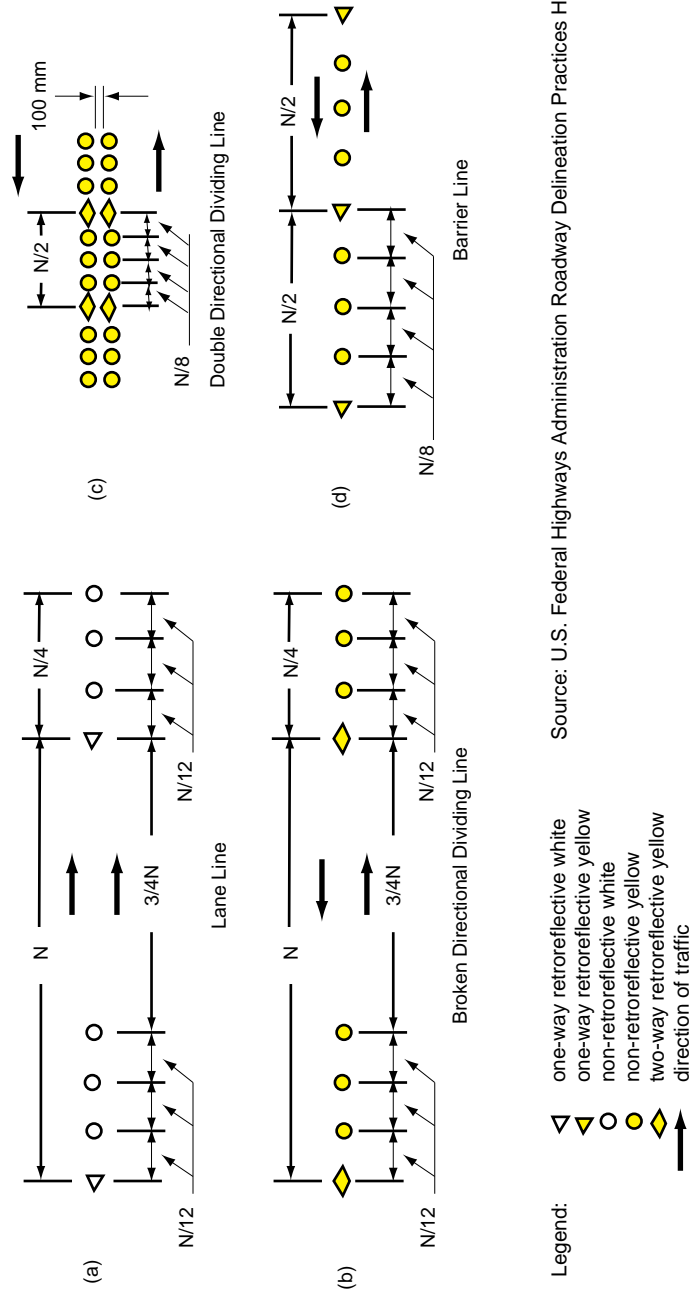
(a)

N

N/4

N/12

3/4N

N/12

Lane Line

(b)

N

N/4

N/12

3/4N

N/12

Broken Directional Dividing Line

(c)

100 mm

N/2

N/8

Double Directional Dividing Line

(d)

N/2

N/2

N/8

Barrier Line

Legend:
one-way retroreflective white
one-way retroreflective yellow
non-retroreflective white
non-retroreflective yellow
two-way retroreflective yellow
direction of traffic

Source: U.S. Federal Highways Administration Roadway Delineation Practices H